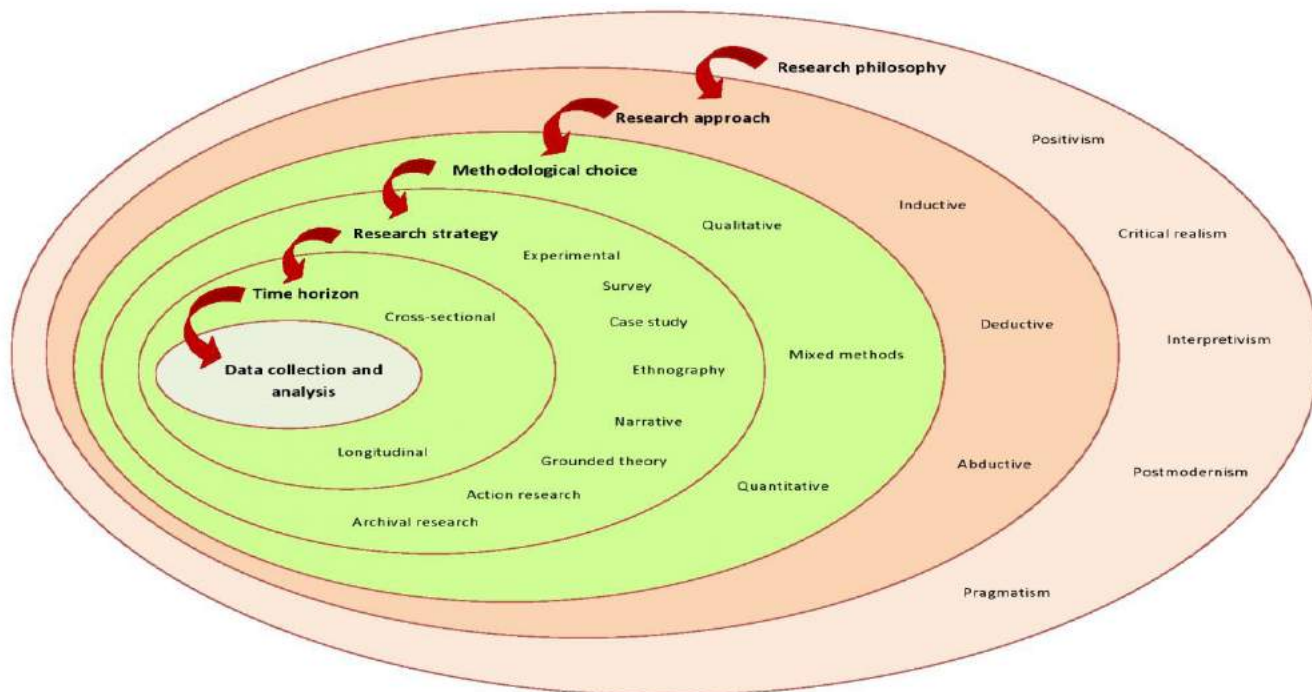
Research philosophy

Research approach

Methodological choice

Research strategy

Time horizon

Data collection and analysis

Cross-sectional

Longitudinal

Experimental

Survey

Case study

Ethnography

Narrative

Grounded theory

Action research

Archival research

Qualitative

Mixed methods

Quantitative

Inductive

Deductive

Abductive

Positivism

Critical realism

Interpretivism

Postmodernism

Pragmatism